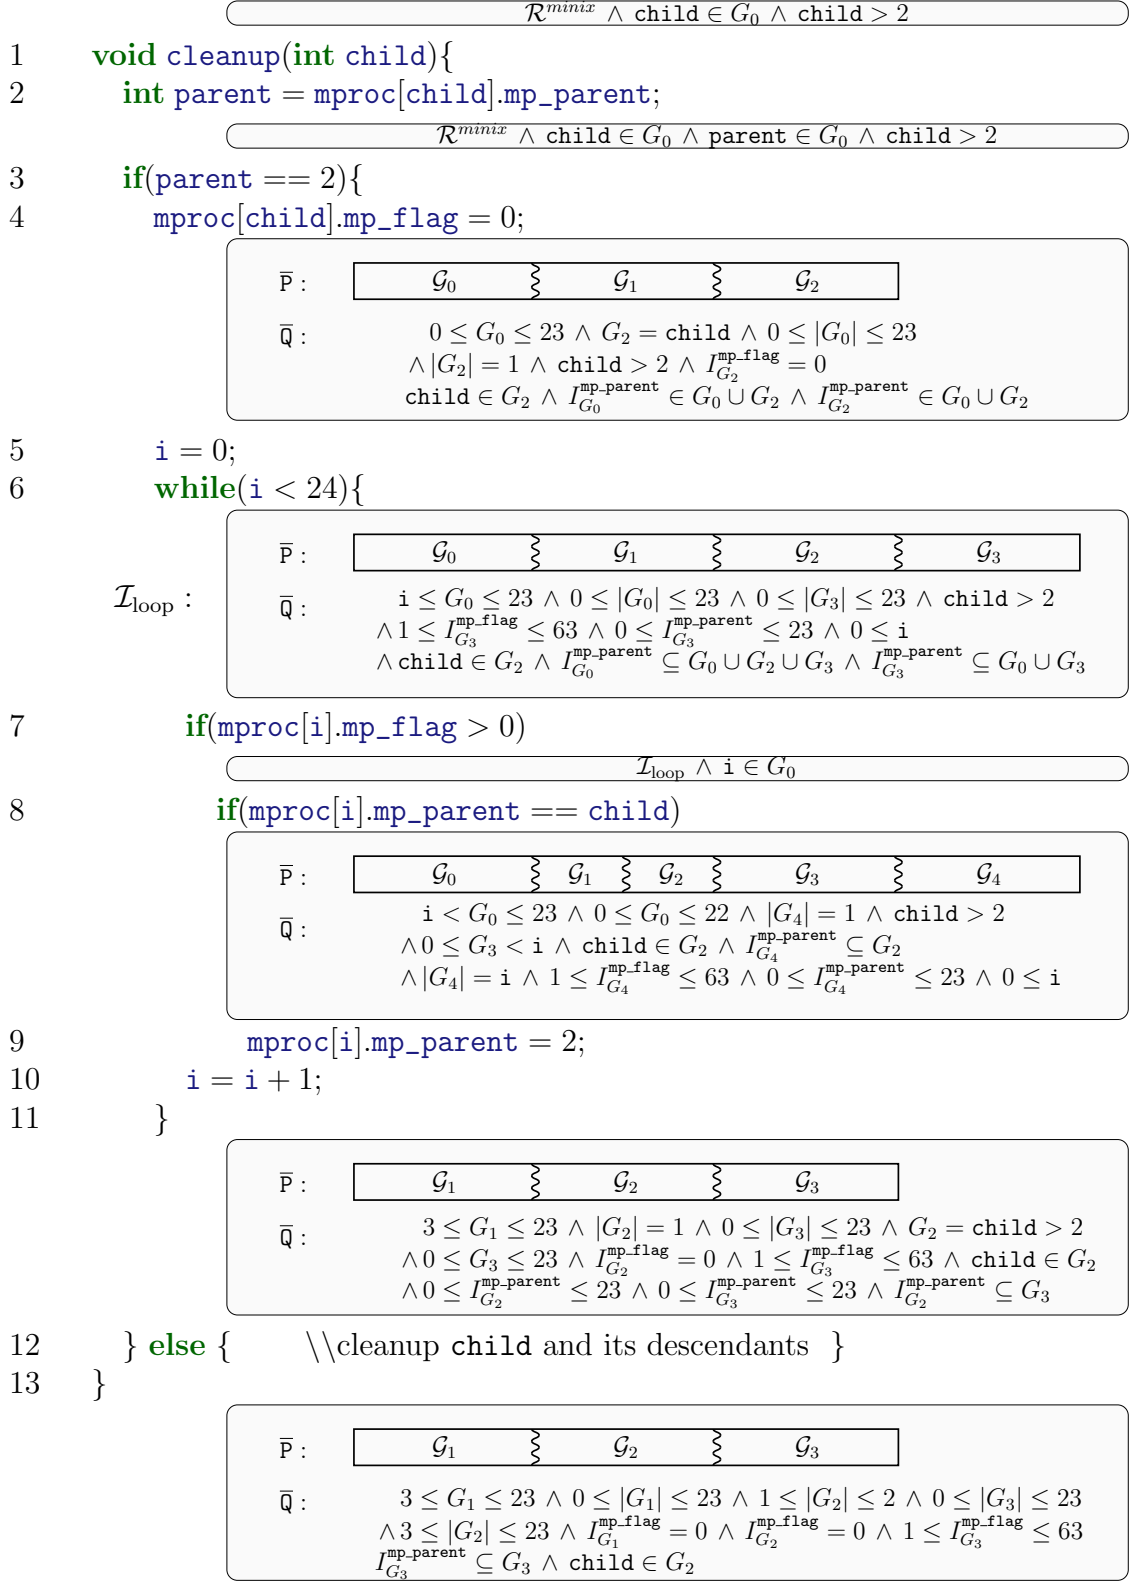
$\mathcal{R}^{minix} \wedge \texttt{child} \in G_0 \wedge \texttt{child} > 2$

1 void cleanup(int child){
2 int parent = mproc[child].mp_parent;

$\mathcal{R}^{minix} \wedge \texttt{child} \in G_0 \wedge \texttt{parent} \in G_0 \wedge \texttt{child} > 2$

3 if(parent == 2){
4 mproc[child].mp_flag = 0;

$\bar{\texttt{P}}$ : $\mathcal{G}_0$ $\mathcal{G}_1$ $\mathcal{G}_2$

$\bar{\texttt{Q}}$ : $0 \leq G_0 \leq 23 \wedge G_2 = \texttt{child} \wedge 0 \leq |G_0| \leq 23$ $\wedge |G_2| = 1 \wedge \texttt{child} > 2 \wedge I_{G_2}^{\texttt{mp\_flag}} = 0$ $\texttt{child} \in G_2 \wedge I_{G_0}^{\texttt{mp\_parent}} \in G_0 \cup G_2 \wedge I_{G_2}^{\texttt{mp\_parent}} \in G_0 \cup G_2$

5 i = 0;
6 while(i < 24){

$\mathcal{I}_{\text{loop}}$ :

$\bar{\texttt{P}}$ : $\mathcal{G}_0$ $\mathcal{G}_1$ $\mathcal{G}_2$ $\mathcal{G}_3$

$\bar{\texttt{Q}}$ : $\texttt{i} \leq G_0 \leq 23 \wedge 0 \leq |G_0| \leq 23 \wedge 0 \leq |G_3| \leq 23 \wedge \texttt{child} > 2$ $\wedge 1 \leq I_{G_3}^{\texttt{mp\_flag}} \leq 63 \wedge 0 \leq I_{G_3}^{\texttt{mp\_parent}} \leq 23 \wedge 0 \leq \texttt{i}$ $\wedge \texttt{child} \in G_2 \wedge I_{G_0}^{\texttt{mp\_parent}} \subseteq G_0 \cup G_2 \cup G_3 \wedge I_{G_3}^{\texttt{mp\_parent}} \subseteq G_0 \cup G_3$

7 if(mproc[i].mp_flag > 0)

$\mathcal{I}_{\text{loop}} \wedge \texttt{i} \in G_0$

8 if(mproc[i].mp_parent == child)

$\bar{\texttt{P}}$ : $\mathcal{G}_0$ $\mathcal{G}_1$ $\mathcal{G}_2$ $\mathcal{G}_3$ $\mathcal{G}_4$

$\bar{\texttt{Q}}$ : $\texttt{i} < G_0 \leq 23 \wedge 0 \leq G_0 \leq 22 \wedge |G_4| = 1 \wedge \texttt{child} > 2$ $\wedge 0 \leq G_3 < \texttt{i} \wedge \texttt{child} \in G_2 \wedge I_{G_4}^{\texttt{mp\_parent}} \subseteq G_2$ $\wedge |G_4| = \texttt{i} \wedge 1 \leq I_{G_4}^{\texttt{mp\_flag}} \leq 63 \wedge 0 \leq I_{G_4}^{\texttt{mp\_parent}} \leq 23 \wedge 0 \leq \texttt{i}$

9 mproc[i].mp_parent = 2;
10 i = i + 1;
11 }

$\bar{\texttt{P}}$ : $\mathcal{G}_1$ $\mathcal{G}_2$ $\mathcal{G}_3$

$\bar{\texttt{Q}}$ : $3 \leq G_1 \leq 23 \wedge |G_2| = 1 \wedge 0 \leq |G_3| \leq 23 \wedge G_2 = \texttt{child} > 2$ $\wedge 0 \leq G_3 \leq 23 \wedge I_{G_2}^{\texttt{mp\_flag}} = 0 \wedge 1 \leq I_{G_3}^{\texttt{mp\_flag}} \leq 63 \wedge \texttt{child} \in G_2$ $\wedge 0 \leq I_{G_2}^{\texttt{mp\_parent}} \leq 23 \wedge 0 \leq I_{G_3}^{\texttt{mp\_parent}} \leq 23 \wedge I_{G_2}^{\texttt{mp\_parent}} \subseteq G_3$

12 } else { \\cleanup child and its descendants }
13 }

$\bar{\texttt{P}}$ : $\mathcal{G}_1$ $\mathcal{G}_2$ $\mathcal{G}_3$

$\bar{\texttt{Q}}$ : $3 \leq G_1 \leq 23 \wedge 0 \leq |G_1| \leq 23 \wedge 1 \leq |G_2| \leq 2 \wedge 0 \leq |G_3| \leq 23$ $\wedge 3 \leq |G_2| \leq 23 \wedge I_{G_1}^{\texttt{mp\_flag}} = 0 \wedge I_{G_2}^{\texttt{mp\_flag}} = 0 \wedge 1 \leq I_{G_3}^{\texttt{mp\_flag}} \leq 63$ $I_{G_3}^{\texttt{mp\_parent}} \subseteq G_3 \wedge \texttt{child} \in G_2$